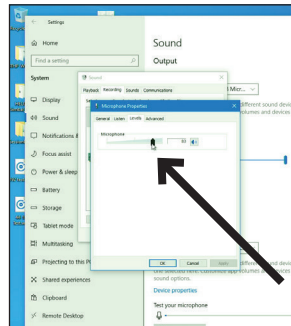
Settings

Home

Find a setting

System

Display

Sound

Notifications &

Focus assist

Power & sleep

Battery

Storage

Tablet mode

Multitasking

Projecting to this P

Shared experiences

Clipboard

Remote Desktop

Sound

Output

Sound

Playback Recording Sounds Communications

Microphone Properties

General Listen Levels Advanced

Microphone

80

OK Cancel Apply

Micr...

different sound devic volumes and devices

different sound devic volumes and devices

Device properties

Test your microphone